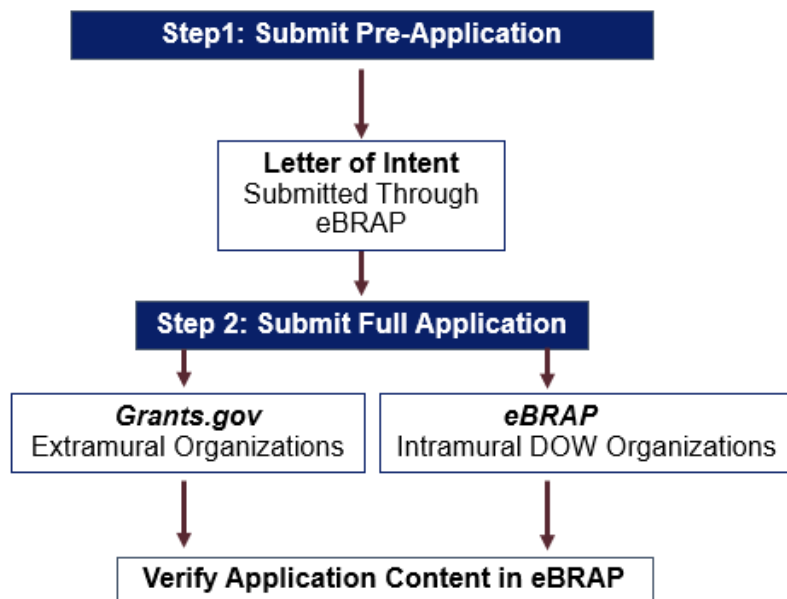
Step1: Submit Pre-Application

Letter of Intent
Submitted Through eBRAP

Step 2: Submit Full Application

Grants.gov
Extramural Organizations

eBRAP
Intramural DOW Organizations

Verify Application Content in eBRAP